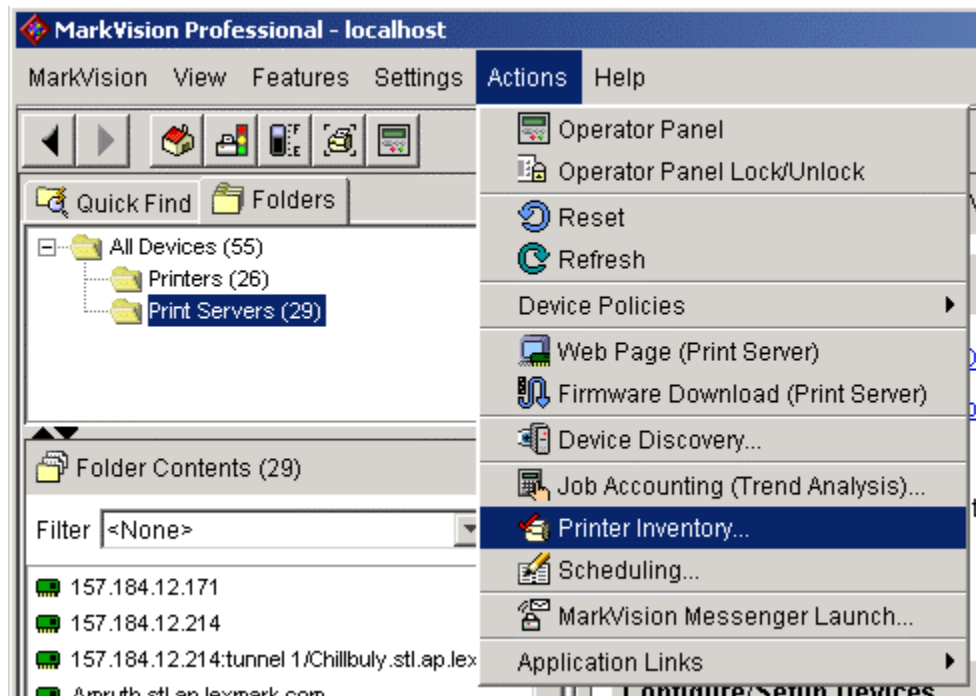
MarkVision Professional - localhost

MarkVision View Features Settings Actions Help

Quick Find Folders

All Devices (55)
Printers (26)
Print Servers (29)

Folder Contents (29)

Filter <None>

157.184.12.171
157.184.12.214
157.184.12.214:tunnel 1/Chillbuly.stl.ap.lex
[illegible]

Operator Panel
Operator Panel Lock/Unlock
Reset
Refresh
Device Policies
Web Page (Print Server)
Firmware Download (Print Server)
Device Discovery...
Job Accounting (Trend Analysis)...
Printer Inventory...
Scheduling...
MarkVision Messenger Launch...
Application Links

Configure/Setup Devices